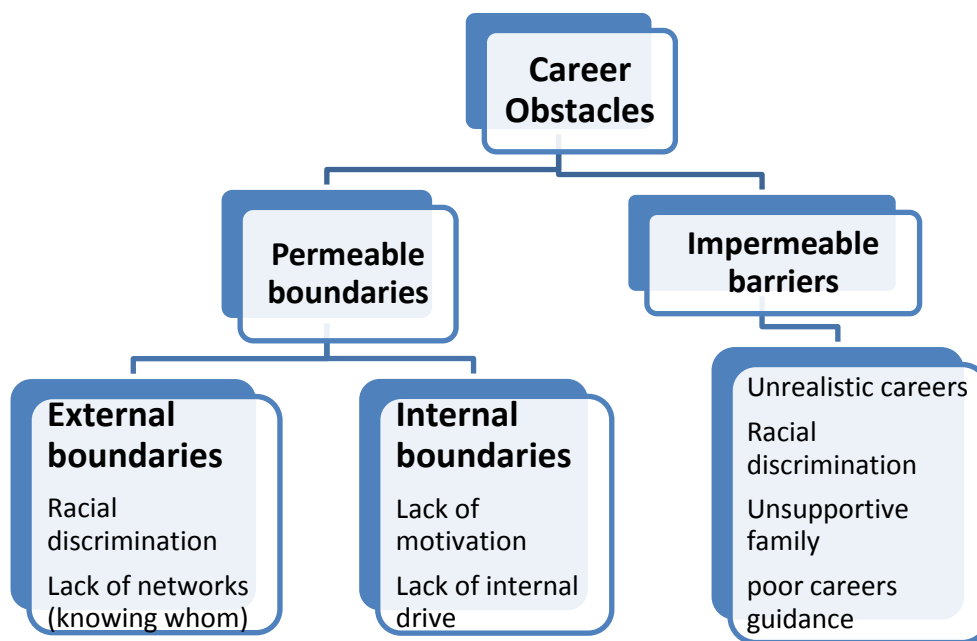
Career Obstacles

Permeable boundaries

Impermeable barriers

External boundaries

Racial discrimination

Lack of networks (knowing whom)

Internal boundaries

Lack of motivation

Lack of internal drive

Unrealistic careers

Racial discrimination

Unsupportive family

poor careers guidance